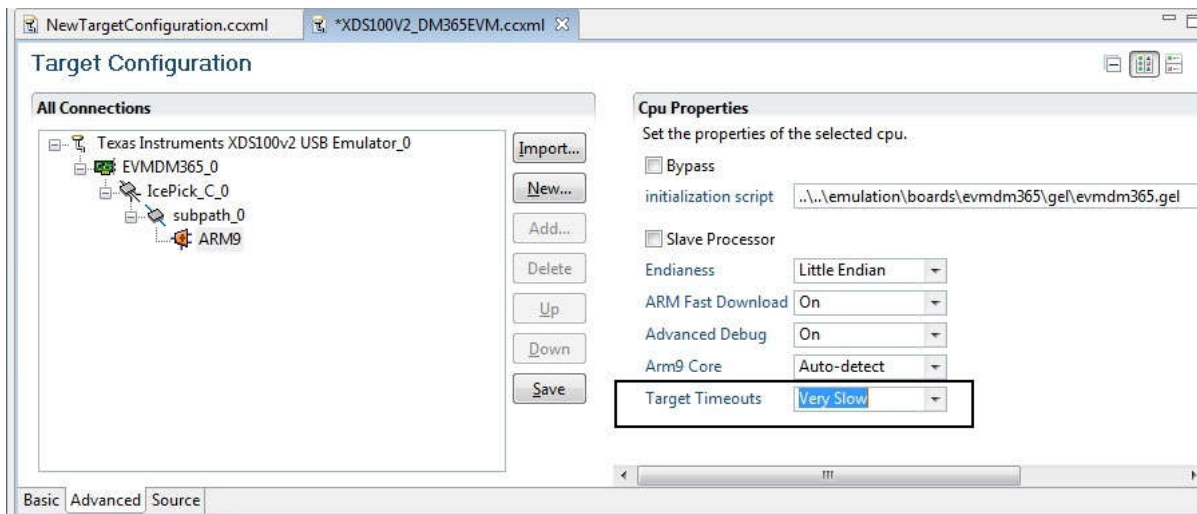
NewTargetConfiguration.ccxml
*XDS100V2_DM365EVM.ccxml

Target Configuration

All Connections

Texas Instruments XDS100v2 USB Emulator_0
EVMDM365_0
IcePick_C_0
subpath_0
ARM9

Import...
New...
Add...
Delete
Up
Down
Save

Cpu Properties

Set the properties of the selected cpu.

Bypass

| initialization script | ..\..\emulation\boards\evmdm365\gel\evmdm365.gel |
|---|---|

Slave Processor

| Endianess | Little Endian |
|---|---|
| ARM Fast Download | On |
| Advanced Debug | On |
| Arm9 Core | Auto-detect |
| Target Timeouts | Very Slow |

Basic Advanced Source